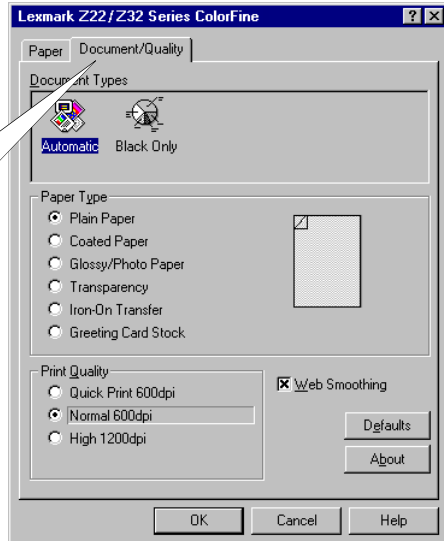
Lexmark Z22/Z32 Series ColorFine

?

×

Paper

Document/Quality

Document Types

Automatic

Black Only

Paper Type

Plain Paper

Coated Paper

Glossy/Photo Paper

Transparency

Iron-On Transfer

Greeting Card Stock

Print Quality

Quick Print 600dpi

Normal 600dpi

High 1200dpi

Web Smoothing

Defaults

About

OK

Cancel

Help